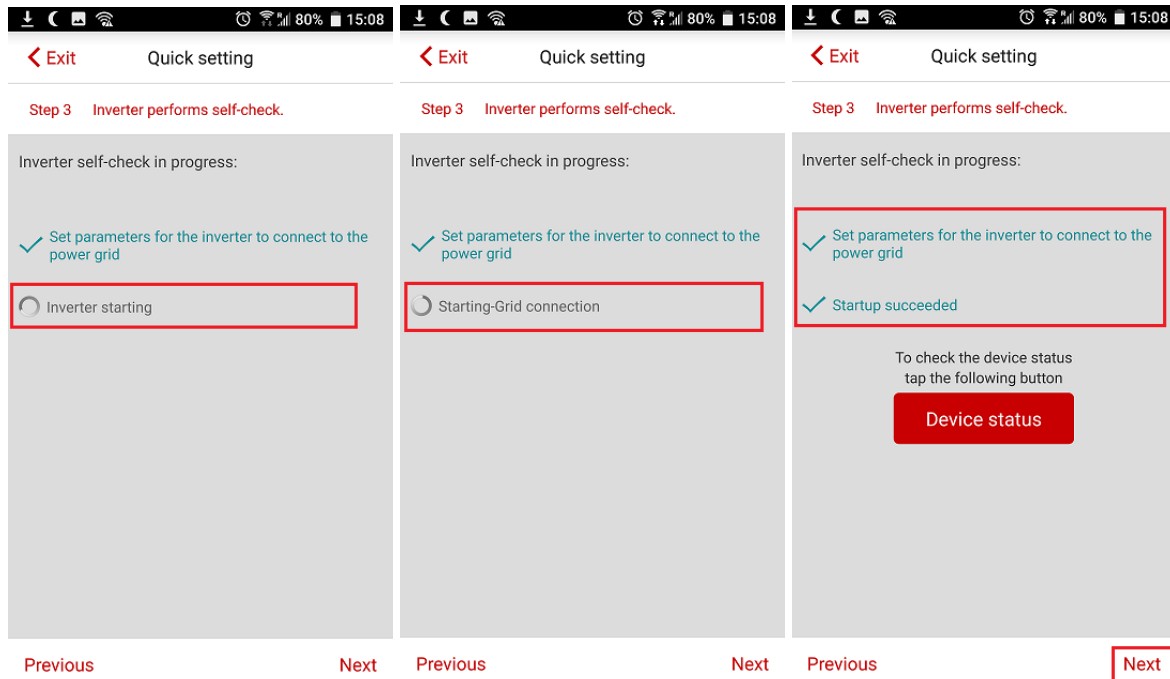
80% 15:08

Exit

Quick setting

Step 3 Inverter performs self-check.

Inverter self-check in progress:

Set parameters for the inverter to connect to the power grid

Inverter starting

Previous

Next

80% 15:08

Exit

Quick setting

Step 3 Inverter performs self-check.

Inverter self-check in progress:

Set parameters for the inverter to connect to the power grid

Starting-Grid connection

Previous

Next

80% 15:08

Exit

Quick setting

Step 3 Inverter performs self-check.

Inverter self-check in progress:

Set parameters for the inverter to connect to the power grid

Startup succeeded

To check the device status tap the following button

Device status

Previous

Next